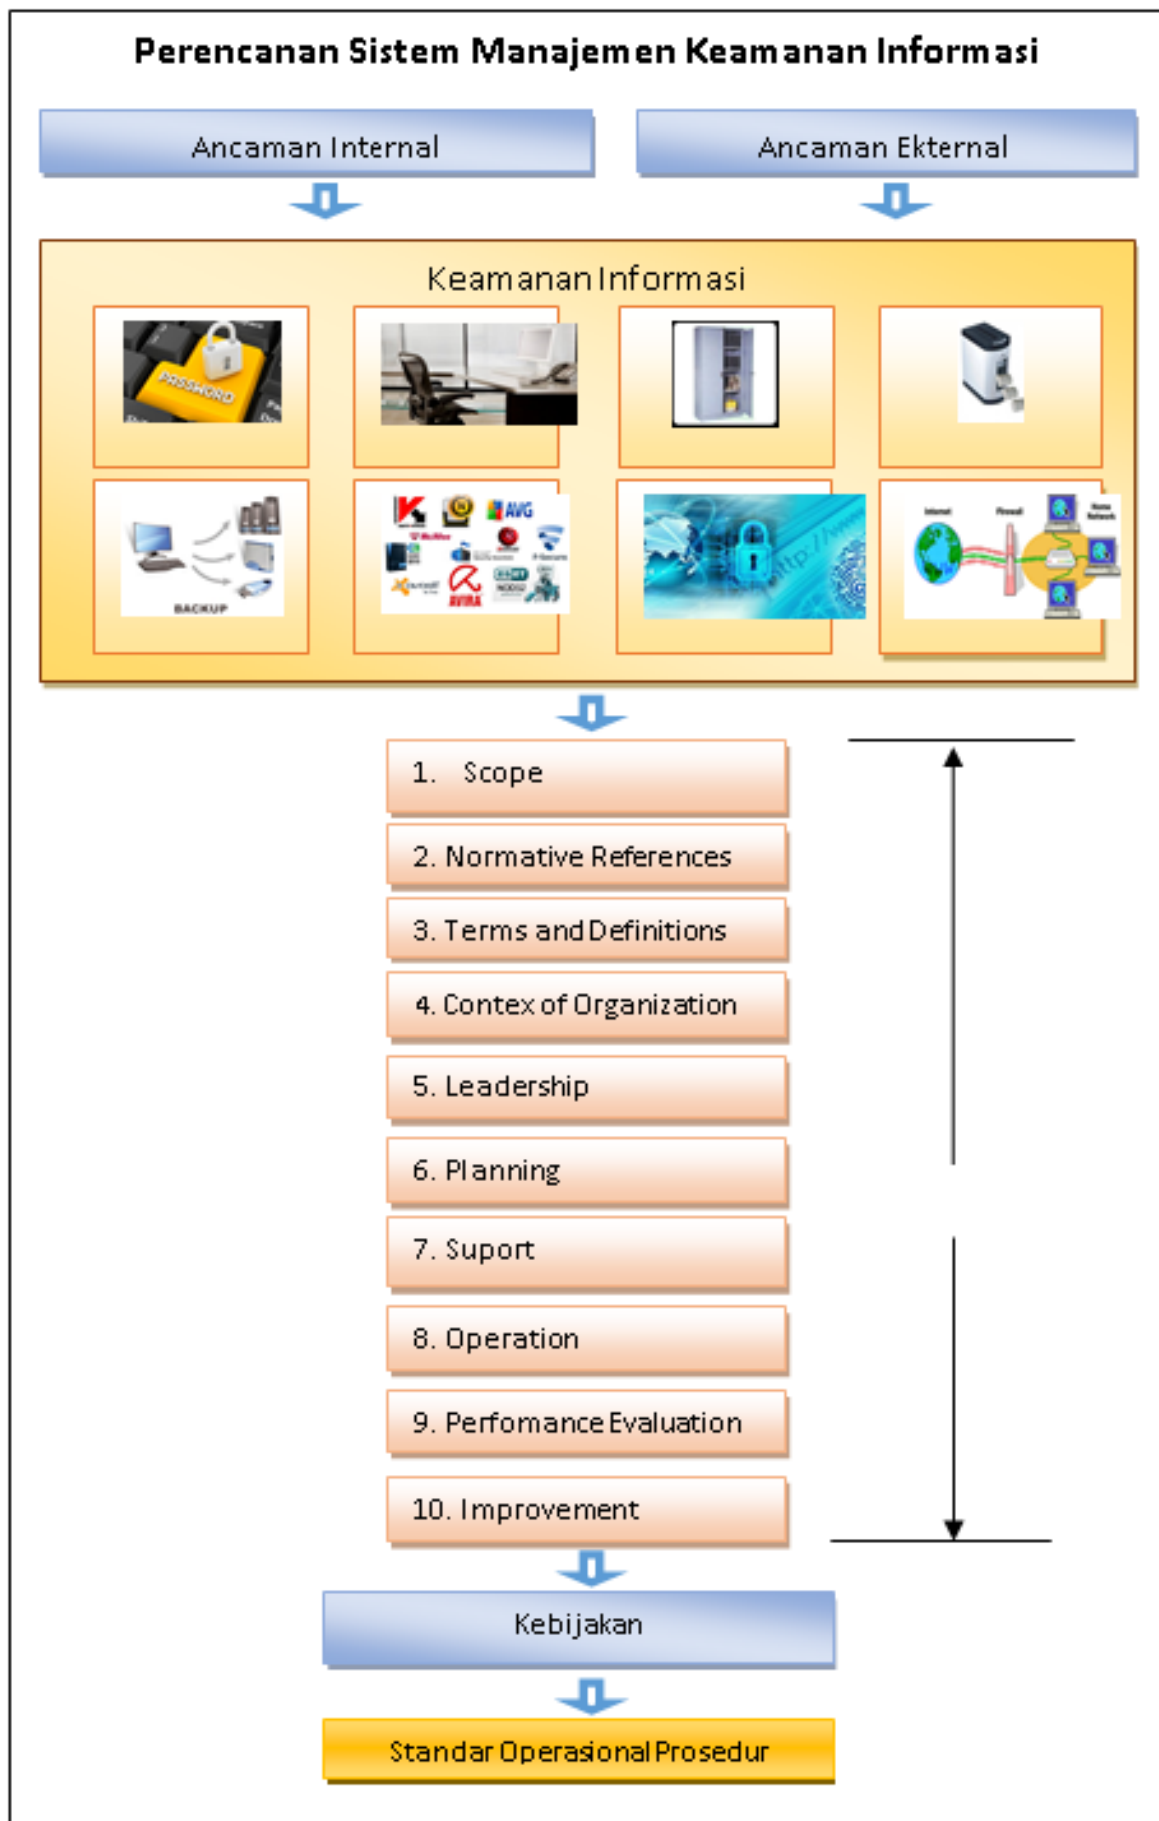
Perencanan Sistem Manajemen Keamanan Informasi

Ancaman Internal

Ancaman Ekternal

Keamanan Informasi

PASSWORD

BACKUP

AVG

McAfee

AVIRA

ESET

Internet

Firewall

Home Network

1. Scope

2. Normative References

3. Terms and Definitions

4. Contex of Organization

5. Leadership

6. Planning

7. Suport

8. Operation

9. Perfomance Evaluation

10. Improvement

Kebijakan

Standar Operasional Prosedur